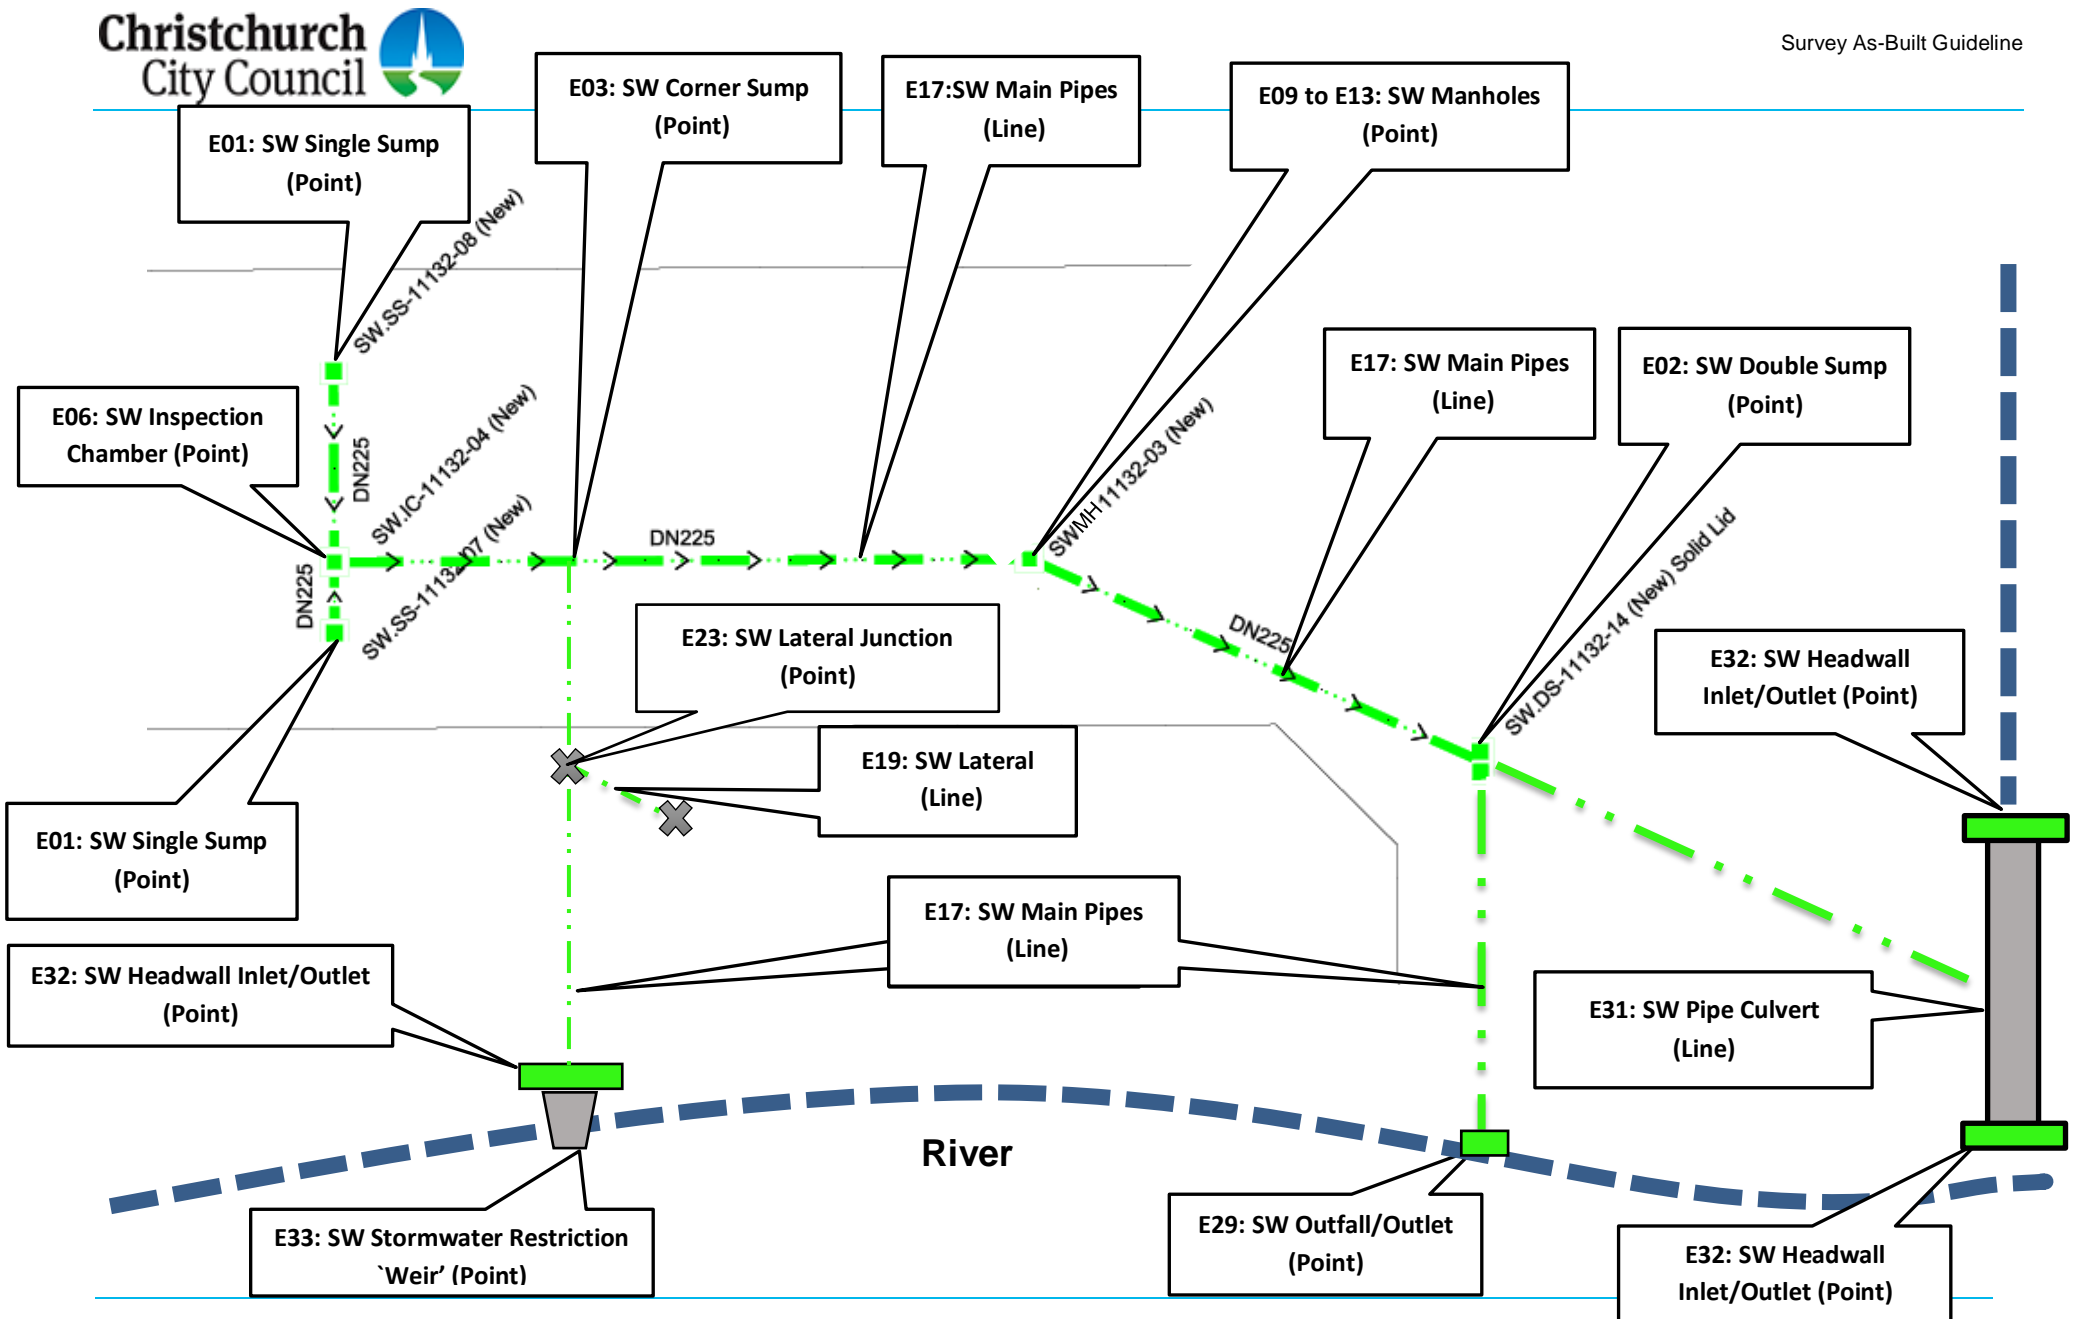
Christchurch City Council

Survey As-Built Guideline

E01: SW Single Sump (Point)

E03: SW Corner Sump (Point)

E17:SW Main Pipes (Line)

E09 to E13: SW Manholes (Point)

SW.SS-11132-08 (New)

E06: SW Inspection Chamber (Point)

DN225

SW.IC-11132-04 (New)

E17: SW Main Pipes (Line)

E02: SW Double Sump (Point)

SWMH11132-03 (New)

DN225

SW.SS-11132-07 (New)

DN225

DN225

SW.DS-11132-14 (New) Solid Lid

E23: SW Lateral Junction (Point)

E32: SW Headwall Inlet/Outlet (Point)

E19: SW Lateral (Line)

E01: SW Single Sump (Point)

E17: SW Main Pipes (Line)

E32: SW Headwall Inlet/Outlet (Point)

E31: SW Pipe Culvert (Line)

River

E33: SW Stormwater Restriction `Weir' (Point)

E29: SW Outfall/Outlet (Point)

E32: SW Headwall Inlet/Outlet (Point)